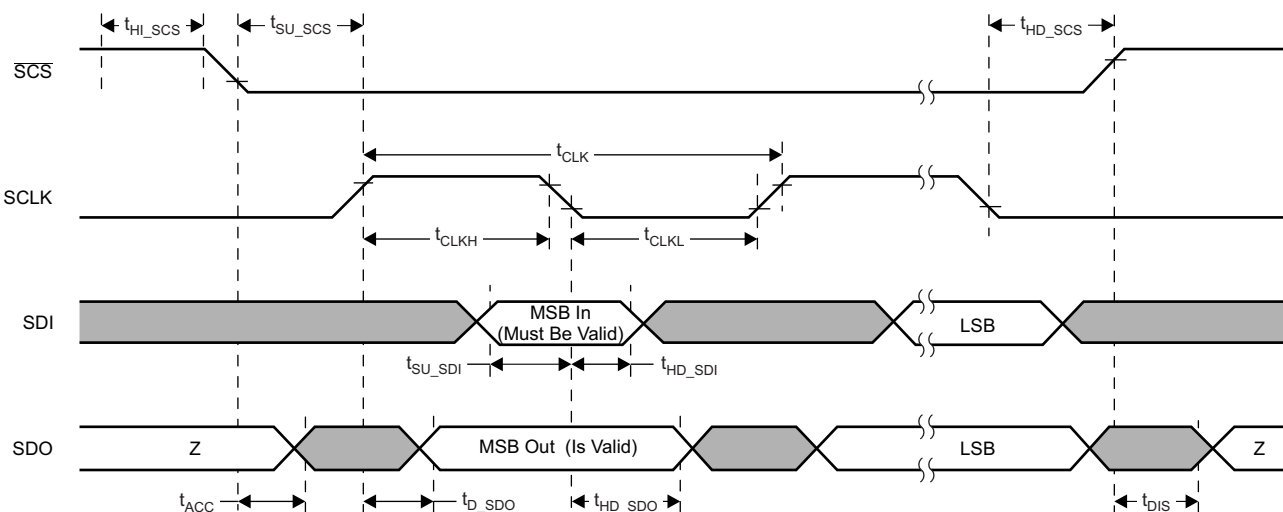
$t_{HI\_SCS}$
$t_{SU\_SCS}$
$t_{HD\_SCS}$
$\overline{SCS}$
$t_{CLK}$
SCLK
$t_{CLKH}$
$t_{CLKL}$
SDI
MSB In (Must Be Valid)
LSB
$t_{SU\_SDI}$
$t_{HD\_SDI}$
SDO
Z
MSB Out (Is Valid)
LSB
Z
$t_{ACC}$
$t_{D\_SDO}$
$t_{HD\_SDO}$
$t_{DIS}$